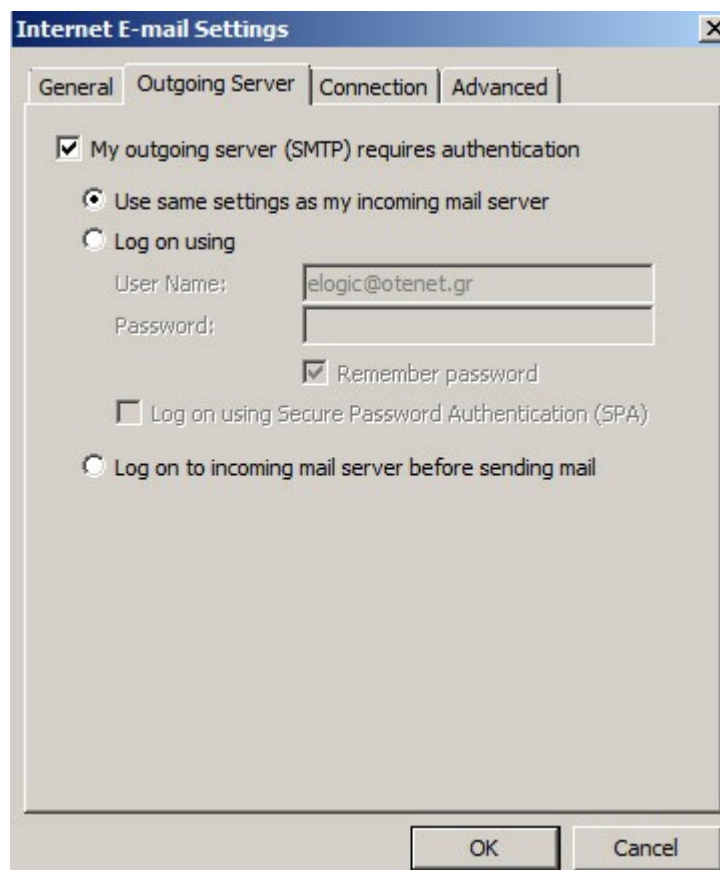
Internet E-mail Settings

General | Outgoing Server | Connection | Advanced

My outgoing server (SMTP) requires authentication

Use same settings as my incoming mail server

Log on using

User Name: elogic@otenet.gr

Password:

Remember password

Log on using Secure Password Authentication (SPA)

Log on to incoming mail server before sending mail

OK | Cancel